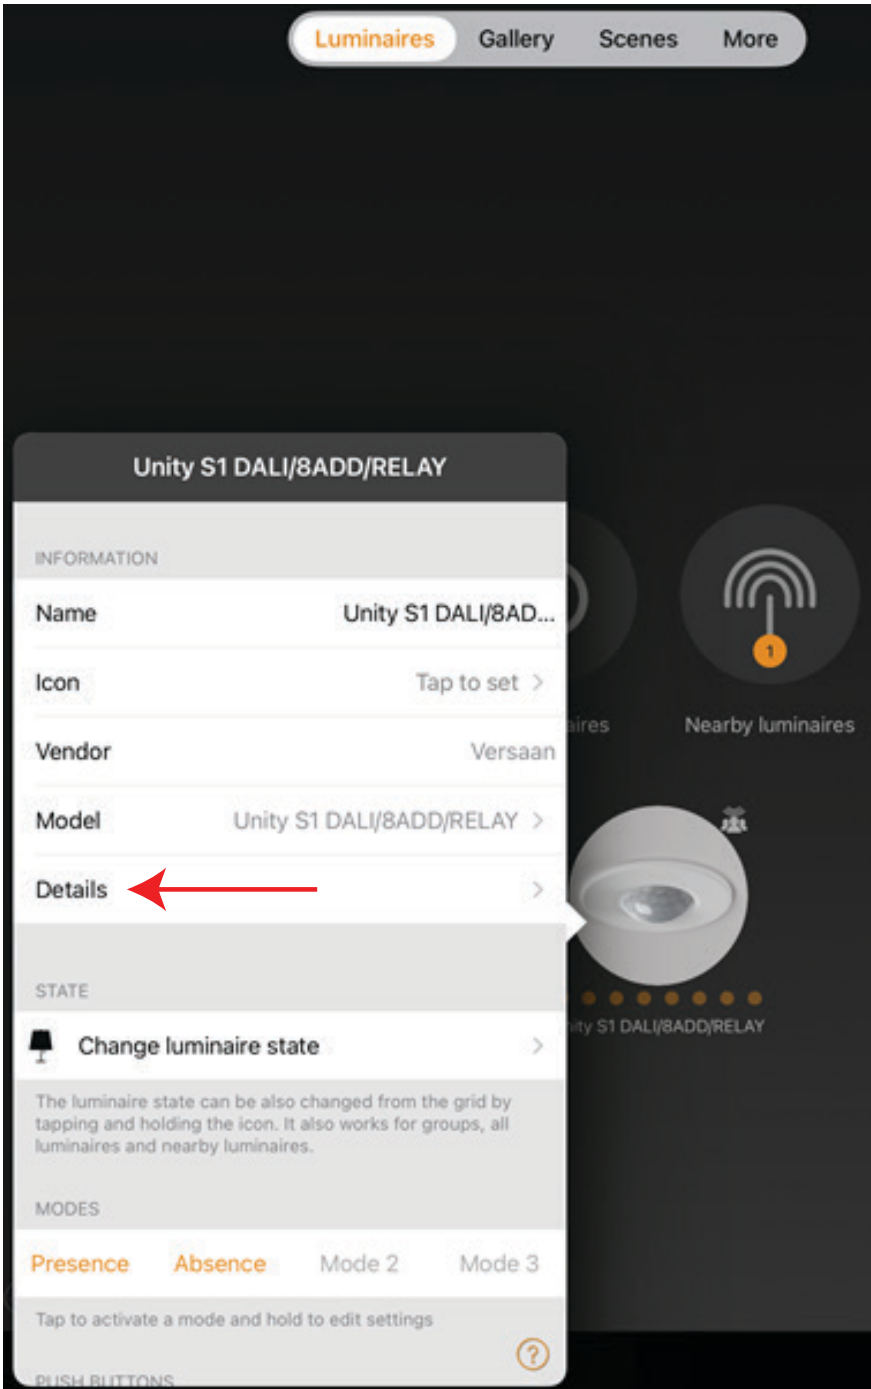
Luminaires Gallery Scenes More

Unity S1 DALI/8ADD/RELAY

INFORMATION

| | |
|---|---|
| Name | Unity S1 DALI/8AD... |
| Icon | Tap to set > |
| Vendor | Versaan |
| Model | Unity S1 DALI/8ADD/RELAY > |
| Details | > |

STATE

Change luminaire state >

The luminaire state can be also changed from the grid by tapping and holding the icon. It also works for groups, all luminaires and nearby luminaires.

MODES

Presence Absence Mode 2 Mode 3

Tap to activate a mode and hold to edit settings

?

PUSH BUTTONS

ires

1

Nearby luminaires

ity S1 DALI/8ADD/RELAY